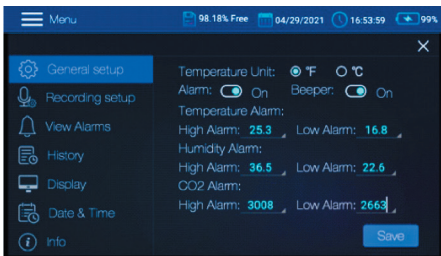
Menu 98.18% Free 04/29/2021 16:53:59 99%

×

General setup
Recording setup
View Alarms
History
Display
Date & Time
Info

Temperature Unit: °F °C
Alarm: On Beeper: On
Temperature Alarm:
High Alarm: 25.3 Low Alarm: 16.8
Humidity Alarm:
High Alarm: 36.5 Low Alarm: 22.6
CO2 Alarm:
High Alarm: 3008 Low Alarm: 2663

Save